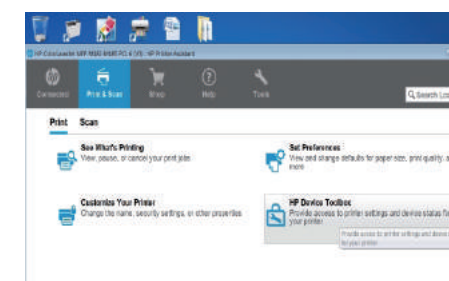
HP Color LaserJet MFP M480 M485 PCL 6 (V3) - HP Printer Assistant

Connected

Print & Scan

Shop

Help

Tools

Search Lo

Print Scan

See What's Printing
View, pause, or cancel your print jobs

Set Preferences
View and change defaults for paper size, print quality, a

Customize Your Printer
Change the name, security settings, or other properties

HP Device Toolbox
Provide access to printer settings and device status fe your printer

Provide access to printer settings and device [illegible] for your printer